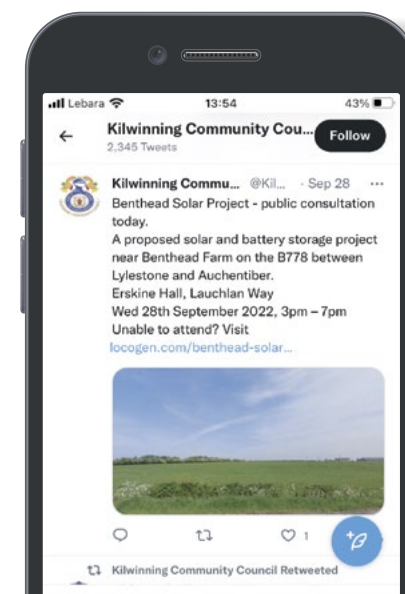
Lebara 13:54 43%

Kilwinning Community Cou...
2,345 Tweets
Follow

Kilwinning Commu... @Kil... · Sep 28 ···
Benthead Solar Project - public consultation today.
A proposed solar and battery storage project near Benthead Farm on the B778 between Lylestone and Auchentiber.
Erskine Hall, Lauchlan Way
Wed 28th September 2022, 3pm – 7pm
Unable to attend? Visit
locogen.com/benthead-solar...

1

Kilwinning Community Council Retweeted